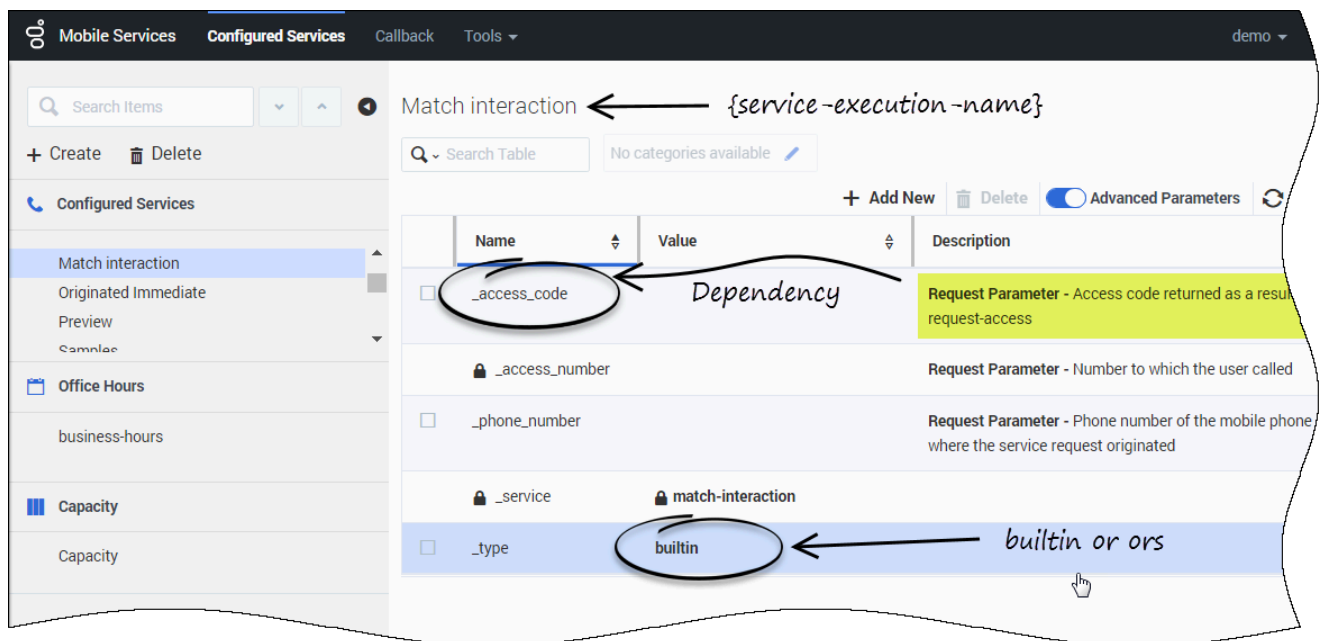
Mobile Services Configured Services Callback Tools demo

Search Items

+ Create Delete

Configured Services

Match interaction
Originated Immediate
Preview
Samples

Office Hours

business-hours

Capacity

Capacity

Match interaction {service-execution-name}

Search Table No categories available

+ Add New Delete Advanced Parameters

| | Name | Value | Description |
|---|---|---|---|
| | _access_code | | Request Parameter - Access code returned as a resu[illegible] request-access |
| | _access_number | | Request Parameter - Number to which the user called |
| | _phone_number | | Request Parameter - Phone number of the mobile phone where the service request originated |
| | _service | match-interaction | |
| | _type | builtin | |

Dependency

builtin or ors